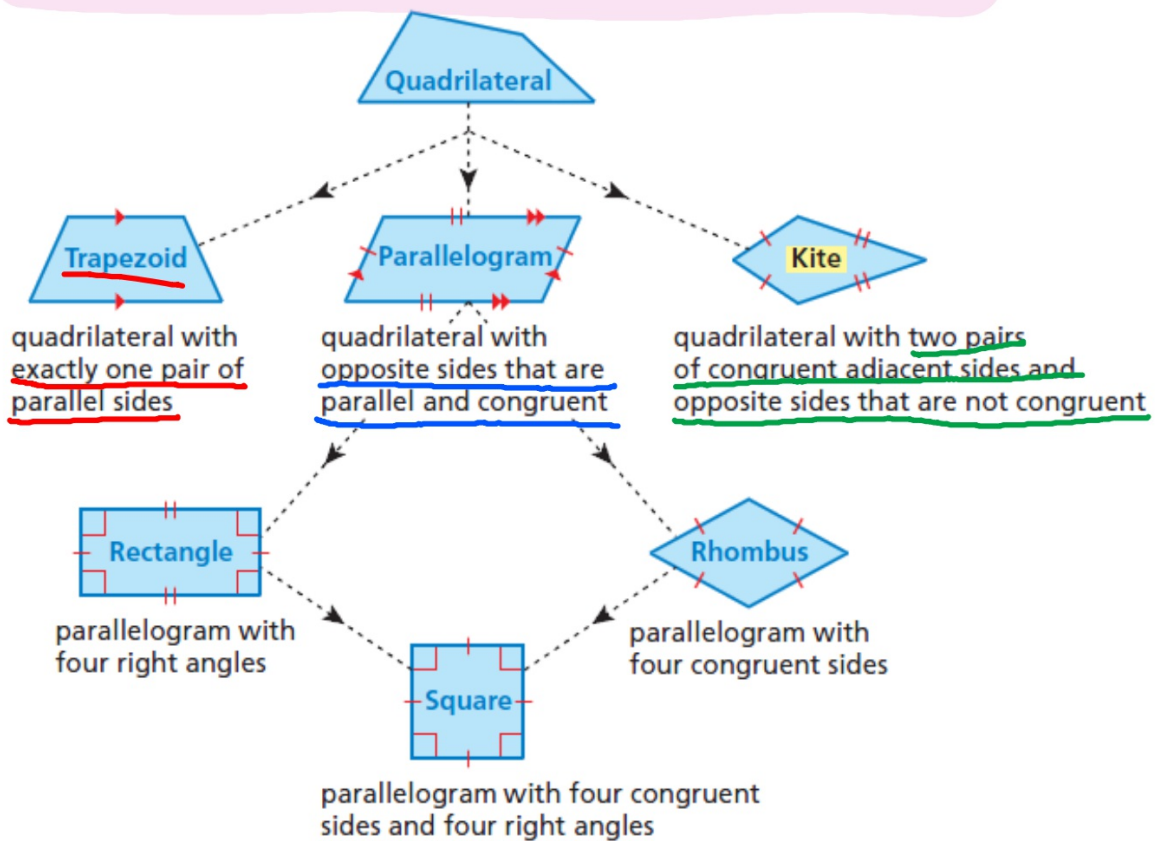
Quadrilateral

Trapezoid

quadrilateral with exactly one pair of parallel sides

Parallelogram

quadrilateral with opposite sides that are parallel and congruent

Kite

quadrilateral with two pairs of congruent adjacent sides and opposite sides that are not congruent

Rectangle

parallelogram with four right angles

Rhombus

parallelogram with four congruent sides

Square

parallelogram with four congruent sides and four right angles